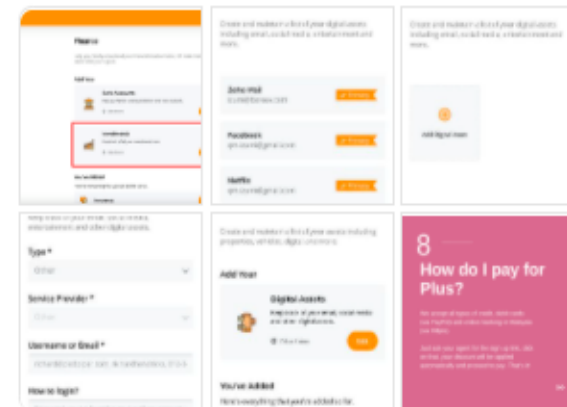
Finance

Add Your

Create and maintain a list of your digital assets including email, social media, entertainment and more.

Zoho Mail

Facebook

Netflix

Create and maintain a list of your digital assets including email, social media, entertainment and more.

Add Digital Asset

Type *

Other

Service Provider *

Other

Username or Email *

How to login?

Create and maintain a list of your assets including properties, vehicles, digital and more.

Add Your

Digital Assets

Add

You've Added

8

How do I pay for Plus?